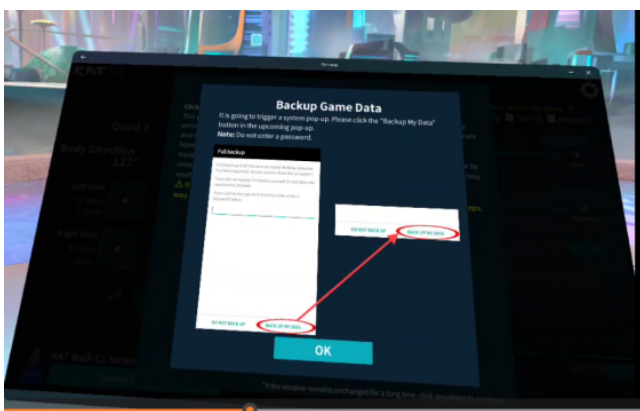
Backup Game Data

It is going to trigger a system pop-up. Please click the "Backup My Data" button in the upcoming pop-up.
Note: Do not enter a password.

Full backup

DO NOT BACK UP
BACK UP MY DATA

DO NOT BACK UP
BACK UP MY DATA

OK

Quest 3
Body Direction
122°
Left Foot
Right Foot
KAT Walk C2 Series

*If the window remains unchanged for a long time, click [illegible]